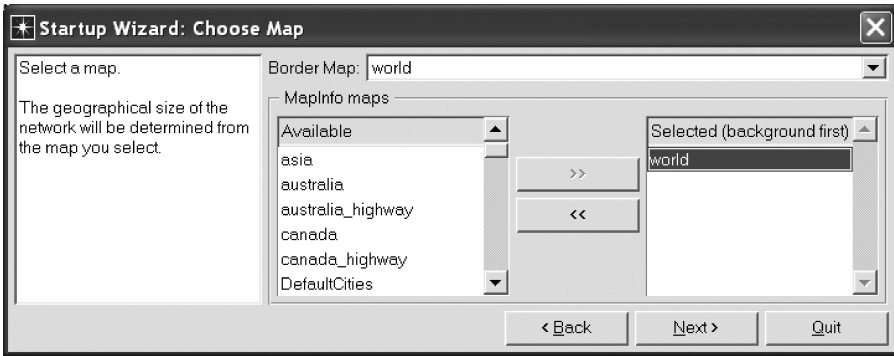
Startup Wizard: Choose Map

Select a map.

The geographical size of the network will be determined from the map you select.

Border Map: world

MapInfo maps

Available
asia
australia
australia_highway
canada
canada_highway
DefaultCities

>>
<<

Selected (background first)
world

< Back
Next >
Quit